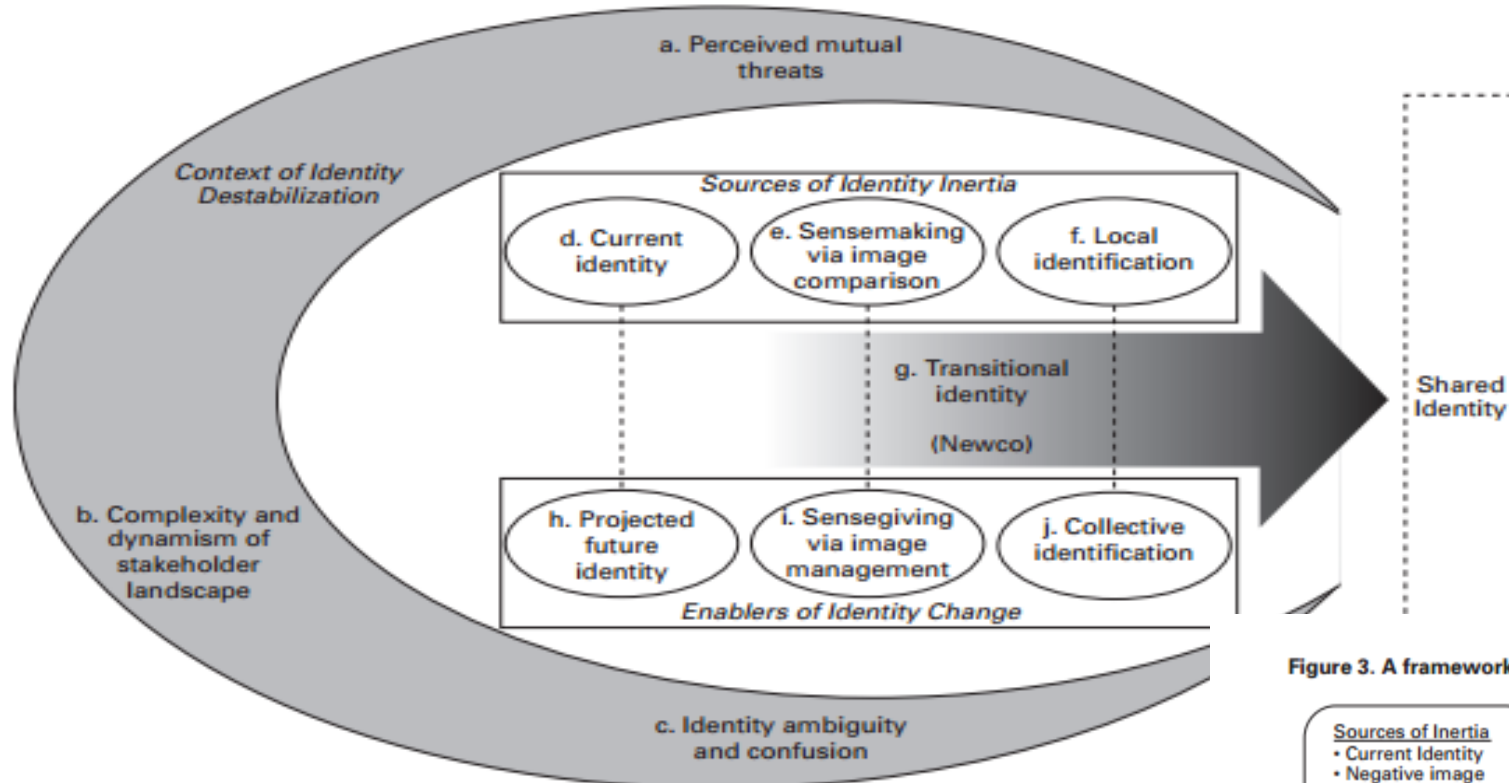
a. Perceived mutual threats

Context of Identity Destabilization

Sources of Identity Inertia

d. Current identity

e. Sensemaking via image comparison

f. Local identification

g. Transitional identity

(Newco)

Shared Identity

b. Complexity and dynamism of stakeholder landscape

h. Projected future identity

i. Sensegiving via image management

j. Collective identification

Enablers of Identity Change

c. Identity ambiguity and confusion

Figure 3. A framework

Sources of Inertia
• Current Identity
• Negative image